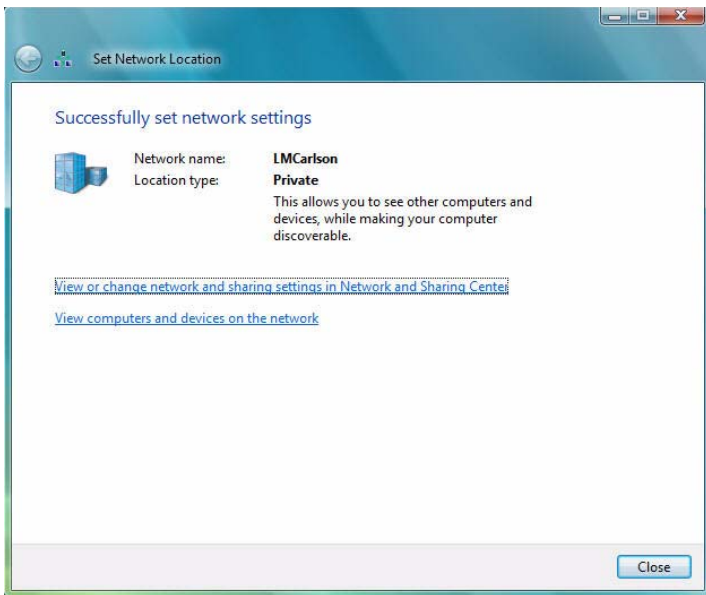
Set Network Location

Successfully set network settings

| | |
|---|---|
| Network name: | LMCarlson |
| Location type: | Private |
| | This allows you to see other computers and devices, while making your computer discoverable. |

View or change network and sharing settings in Network and Sharing Center

View computers and devices on the network

Close